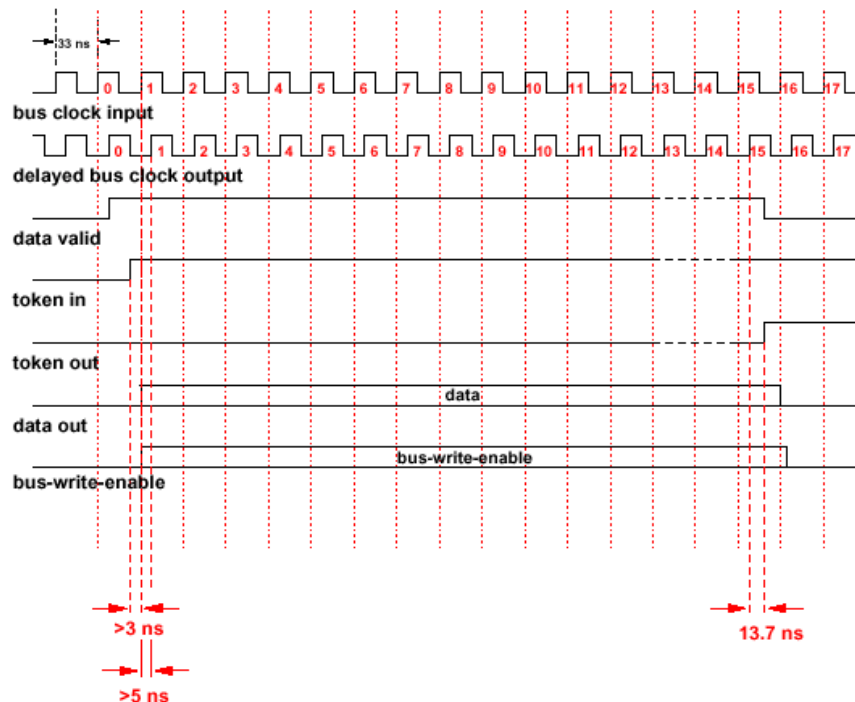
33 ns

0 1 2 3 4 5 6 7 8 9 10 11 12 13 14 15 16 17

bus clock input

0 1 2 3 4 5 6 7 8 9 10 11 12 13 14 15 16 17

delayed bus clock output

data valid

token in

token out

data

data out

bus-write-enable

bus-write-enable

>3 ns

13.7 ns

>5 ns